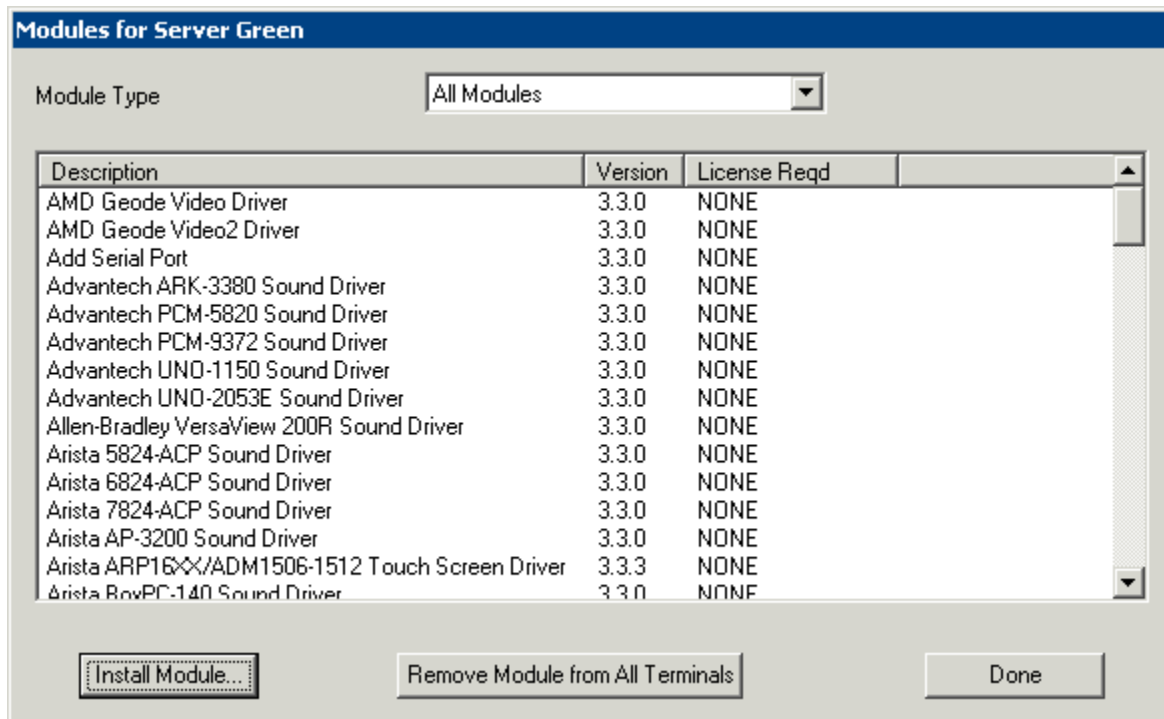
Modules for Server Green

Module Type
All Modules

| Description | Version | License Reqd |
|---|---|---|
| AMD Geode Video Driver | 3.3.0 | NONE |
| AMD Geode Video2 Driver | 3.3.0 | NONE |
| Add Serial Port | 3.3.0 | NONE |
| Advantech ARK-3380 Sound Driver | 3.3.0 | NONE |
| Advantech PCM-5820 Sound Driver | 3.3.0 | NONE |
| Advantech PCM-9372 Sound Driver | 3.3.0 | NONE |
| Advantech UNO-1150 Sound Driver | 3.3.0 | NONE |
| Advantech UNO-2053E Sound Driver | 3.3.0 | NONE |
| Allen-Bradley VersaView 200R Sound Driver | 3.3.0 | NONE |
| Arista 5824-ACP Sound Driver | 3.3.0 | NONE |
| Arista 6824-ACP Sound Driver | 3.3.0 | NONE |
| Arista 7824-ACP Sound Driver | 3.3.0 | NONE |
| Arista AP-3200 Sound Driver | 3.3.0 | NONE |
| Arista ARP16XX/ADM1506-1512 Touch Screen Driver | 3.3.3 | NONE |
| Arista BoxPC-140 Sound Driver | 3.3.0 | NONE |

Install Module...
Remove Module from All Terminals
Done